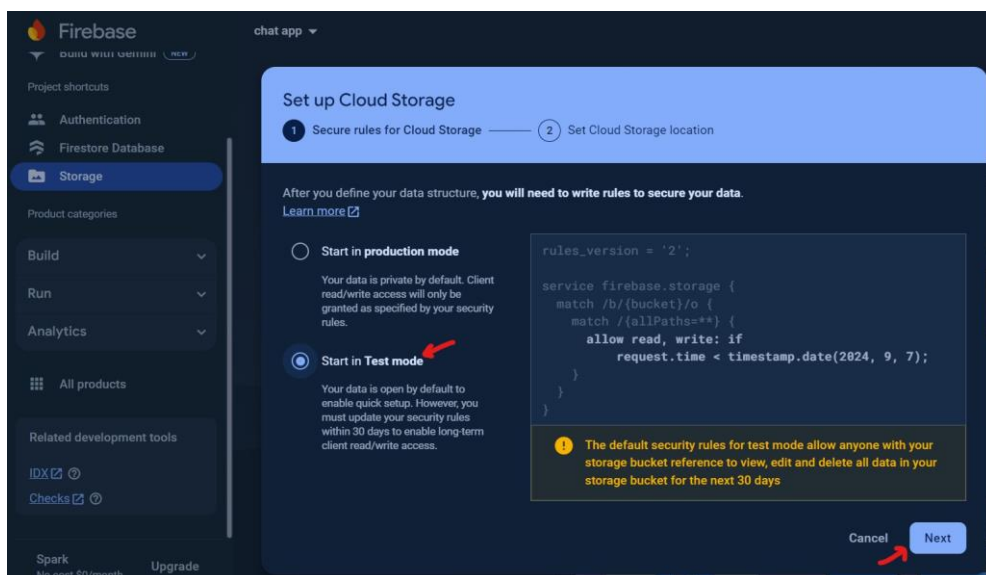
Firebase
Build with Gemini NEW
chat app ▾
Project shortcuts
Authentication
Firestore Database
Storage
Product categories
Build
Run
Analytics
All products
Related development tools
IDX
Checks
Spark
No cost $0/month
Upgrade

Set up Cloud Storage
1 Secure rules for Cloud Storage
2 Set Cloud Storage location

After you define your data structure, **you will need to write rules to secure your data**.
Learn more

Start in **production mode**
Your data is private by default. Client read/write access will only be granted as specified by your security rules.

Start in **Test mode**
Your data is open by default to enable quick setup. However, you must update your security rules within 30 days to enable long-term client read/write access.

rules_version = '2';

service firebase.storage {
  match /b/{bucket}/o {
    match /{allPaths=**} {
      allow read, write: if
          request.time < timestamp.date(2024, 9, 7);
    }
  }
}

The default security rules for test mode allow anyone with your storage bucket reference to view, edit and delete all data in your storage bucket for the next 30 days

Cancel
Next